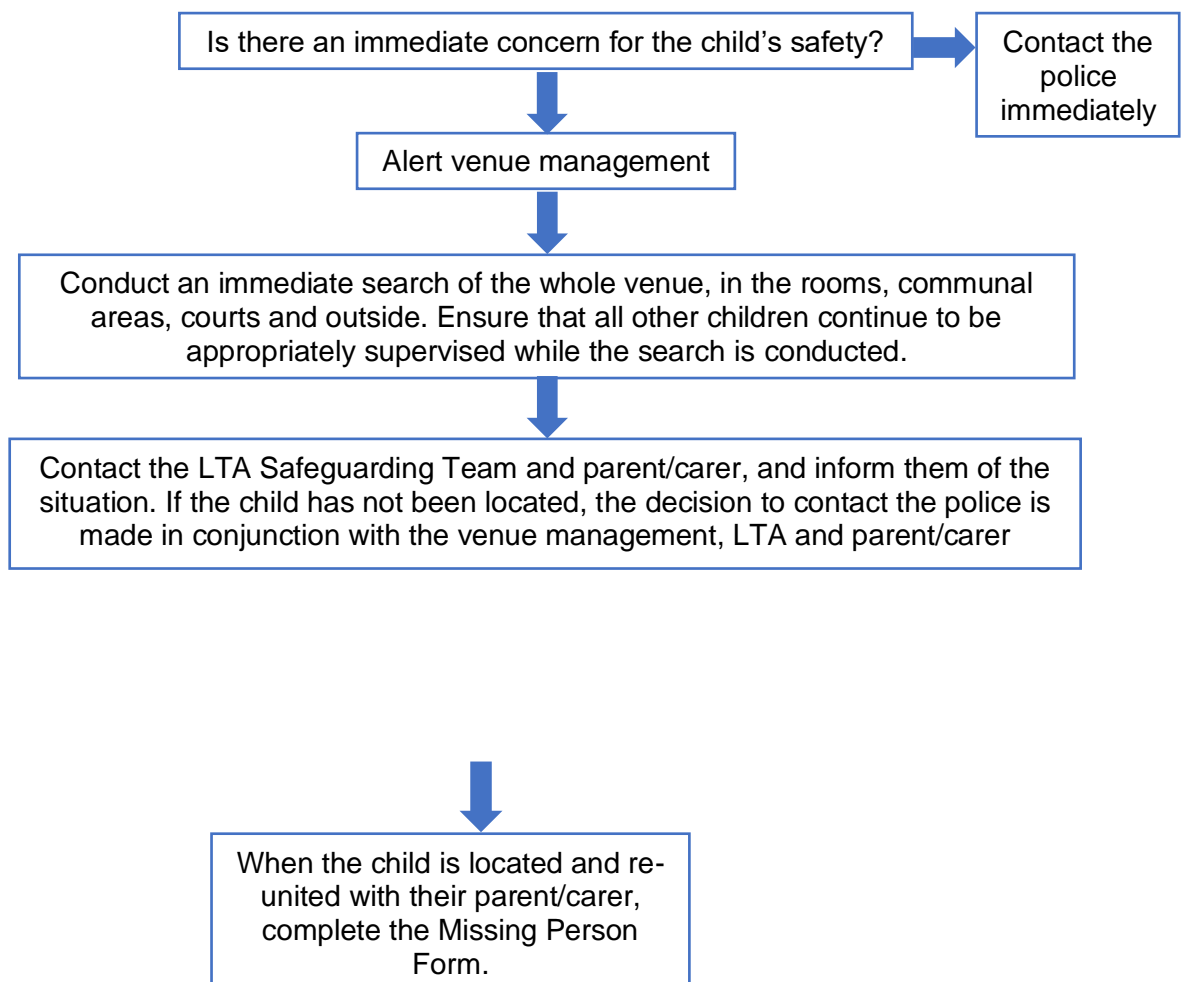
Is there an immediate concern for the child’s safety?

Contact the police immediately

Alert venue management

Conduct an immediate search of the whole venue, in the rooms, communal areas, courts and outside. Ensure that all other children continue to be appropriately supervised while the search is conducted.

Contact the LTA Safeguarding Team and parent/carer, and inform them of the situation. If the child has not been located, the decision to contact the police is made in conjunction with the venue management, LTA and parent/carer

When the child is located and re-united with their parent/carer, complete the Missing Person Form.